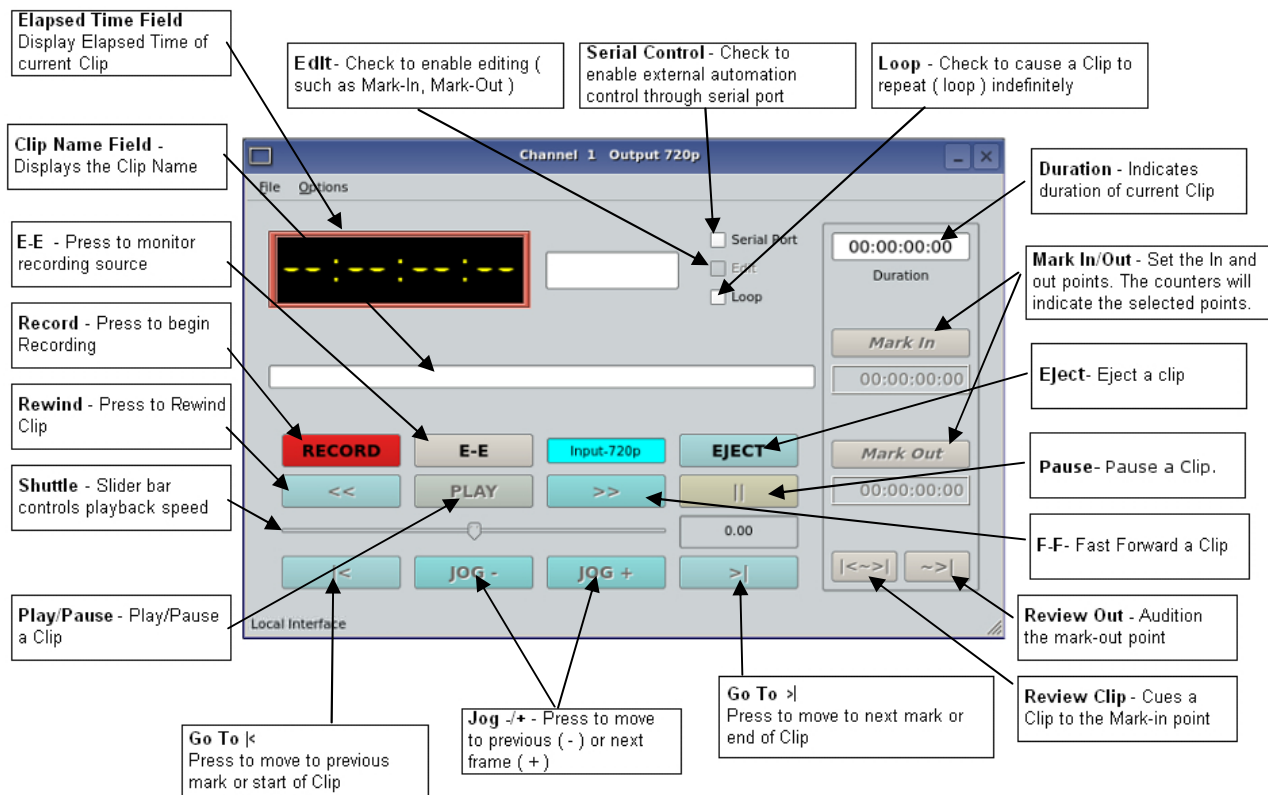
**Elapsed Time Field**
Display Elapsed Time of current Clip

**Edit** - Check to enable editing ( such as Mark-In, Mark-Out )

**Serial Control** - Check to enable external automation control through serial port

**Loop** - Check to cause a Clip to repeat ( loop ) indefinitely

**Clip Name Field** - Displays the Clip Name

Channel 1 Output 720p

File Options

**Duration** - Indicates duration of current Clip

**E-E** - Press to monitor recording source

--:--:--:--

Serial Port
Edit
Loop

00:00:00:00
Duration

**Mark In/Out** - Set the In and out points. The counters will indicate the selected points.

**Record** - Press to begin Recording

Mark In
00:00:00:00

**Eject**- Eject a clip

**Rewind** - Press to Rewind Clip

RECORD
E-E
Input-720p
EJECT

Mark Out

**Pause**- Pause a Clip.

**Shuttle** - Slider bar controls playback speed

<<
PLAY
>>
||
00:00:00:00

0.00

**F-F**- Fast Forward a Clip

|<
JOG -
JOG +
>|
|<~>|
~>|

**Play/Pause** - Play/Pause a Clip

Local Interface

**Review Out** - Audition the mark-out point

**Go To >|**
Press to move to next mark or end of Clip

**Review Clip** - Cues a Clip to the Mark-in point

**Jog -/+** - Press to move to previous ( - ) or next frame ( + )

**Go To |<**
Press to move to previous mark or start of Clip